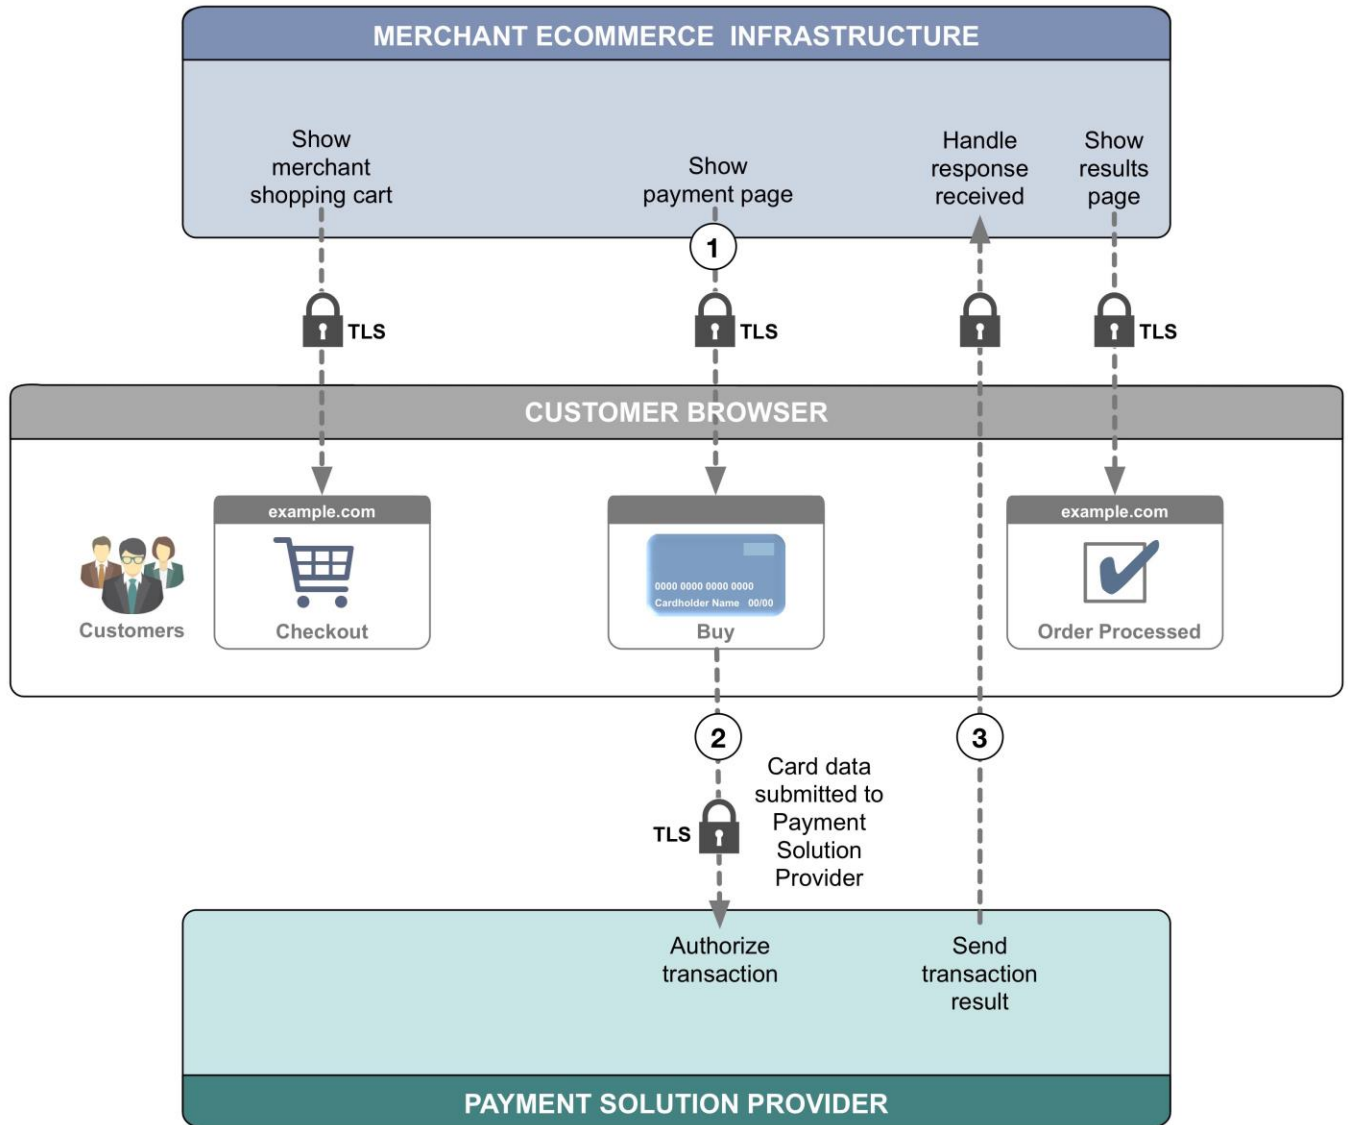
MERCHANT ECOMMERCE INFRASTRUCTURE

Show merchant shopping cart

Show payment page

Handle response received

Show results page

1

TLS

TLS

TLS

CUSTOMER BROWSER

Customers

example.com

Checkout

0000 0000 0000 0000
Cardholder Name 00/00

Buy

example.com

Order Processed

2

3

Card data submitted to Payment Solution Provider

TLS

Authorize transaction

Send transaction result

PAYMENT SOLUTION PROVIDER